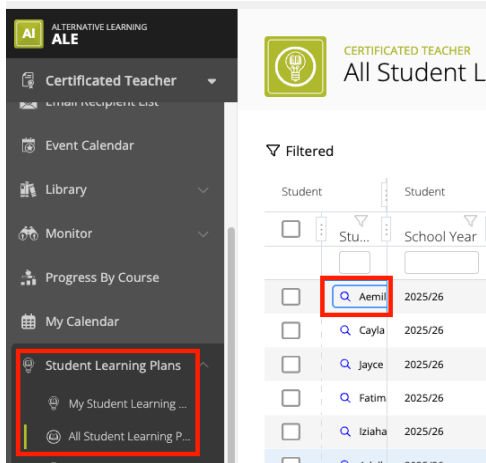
AI ALTERNATIVE LEARNING
ALE

Certificated Teacher

Email Recipient List

Event Calendar

Library

Monitor

Progress By Course

My Calendar

Student Learning Plans

My Student Learning ...

All Student Learning P...

CERTIFICATED TEACHER
All Student L

Filtered

| Student | Student |
|---|---|
| Stu... | School Year |
| Aemil | 2025/26 |
| Cayla | 2025/26 |
| Jayce | 2025/26 |
| Fatim | 2025/26 |
| Iziaha | 2025/26 |